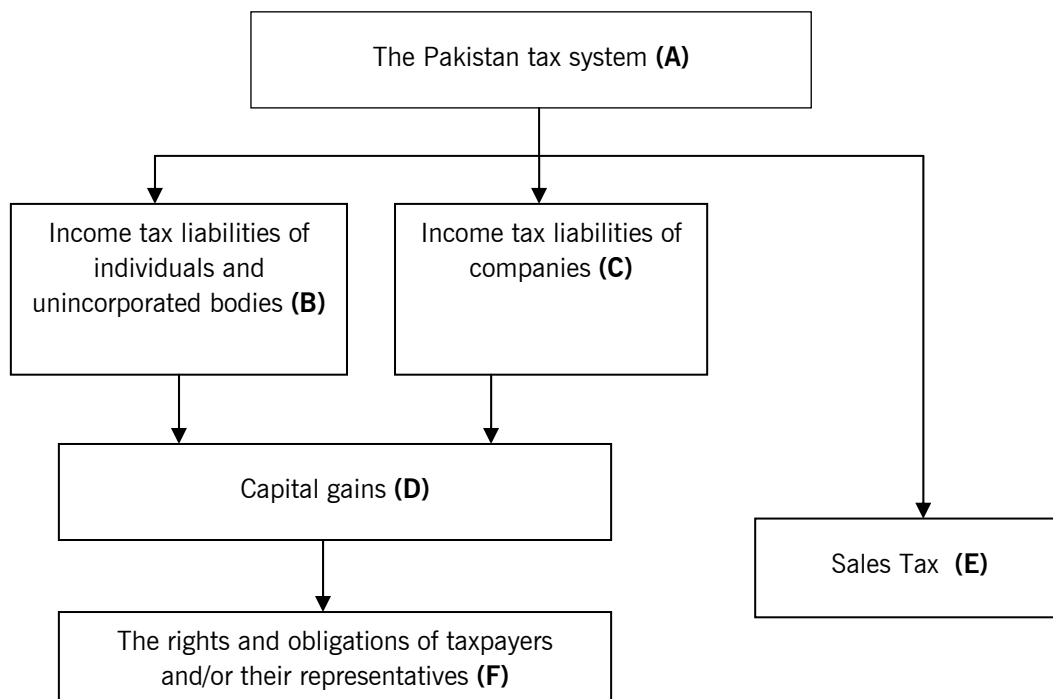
The Pakistan tax system **(A)**

Income tax liabilities of individuals and unincorporated bodies **(B)**

Income tax liabilities of companies **(C)**

Capital gains **(D)**

Sales Tax **(E)**

The rights and obligations of taxpayers and/or their representatives **(F)**